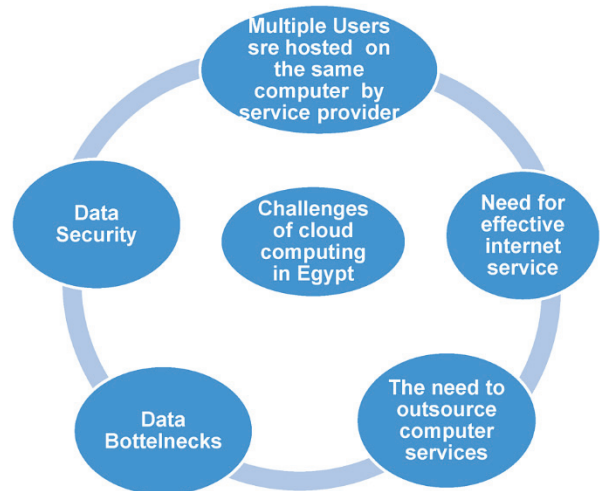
Multiple Users sre hosted on the same computer by service provider

Need for effective internet service

The need to outsource computer services

Data Bottelnecks

Data Security

Challenges of cloud computing in Egypt